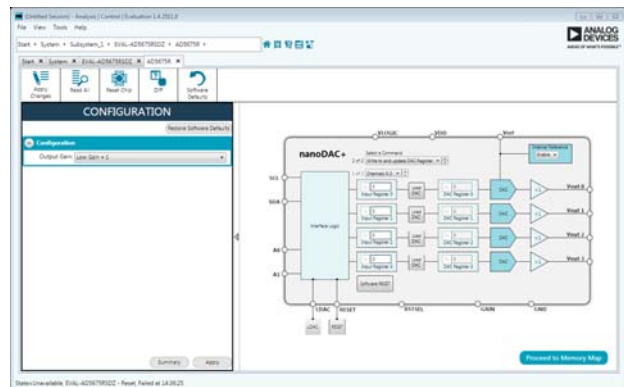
[Untitled Session] - Analysis | Control | Evaluation 1.4.2011.0
File View Tools Help
Start > System > Subsystem_1 > EVAL-AD5675RSDZ > AD5675R >
ANALOG DEVICES
AHEAD OF WHAT'S POSSIBLE
Start System EVAL-AD5675RSDZ AD5675R
Apply Changes
Read All
Reset Chip
Diff
Software Defaults
CONFIGURATION
Restore Software Defaults
Configuration
Output Gain Low Gain × 1
Summary
Apply
nanoDAC+
VLOGIC
VDD
Vref
Internal Reference
Enable
Select a Command
Write to and update DAC Register
Channels 0-3
SCL
SDA
A0
A1
Interface Logic
Input Register 0
Input Register 1
Input Register 2
Input Register 3
Load DAC
DAC Register 0
DAC Register 1
DAC Register 2
DAC Register 3
DAC
Vout 0
Vout 1
Vout 2
Vout 3
Software RESET
LDAC
RESET
RSTSEL
GAIN
GND
Proceed to Memory Map
Status Unavailable. EVAL-AD5675RSDZ - Reset. Failed at 14:06:25